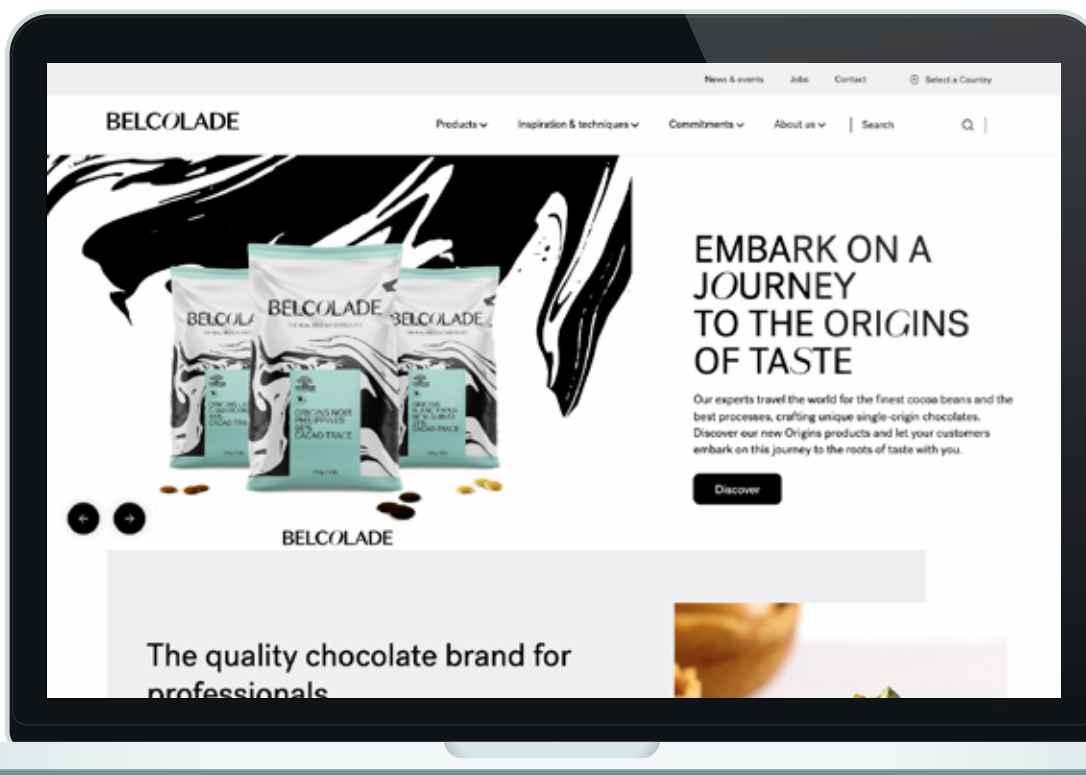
News & events Jobs Contact Select a Country

BELCOLADE

Products Inspiration & techniques Commitments About us Search

BELCOLADE BELCOLADE BELCOLADE

ORIGINS NOIR PHILIPPINES CACAO TRACE

EMBARK ON A JOURNEY TO THE ORIGINS OF TASTE

Our experts travel the world for the finest cocoa beans and the best processes, crafting unique single-origin chocolates. Discover our new Origins products and let your customers embark on this journey to the roots of taste with you.

Discover

BELCOLADE

The quality chocolate brand for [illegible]